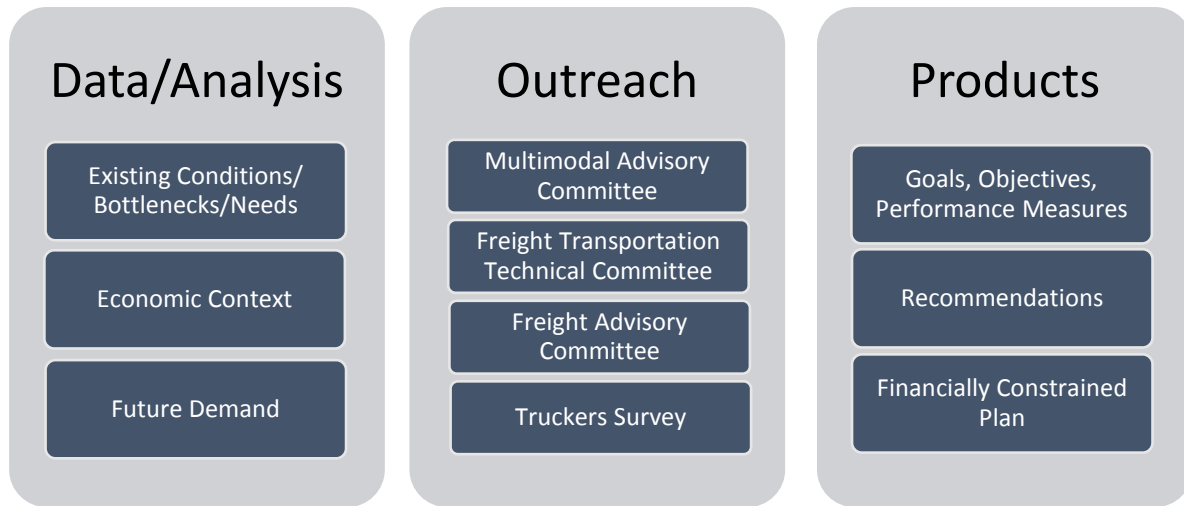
Data/Analysis

Existing Conditions/ Bottlenecks/Needs

Economic Context

Future Demand

Outreach

Multimodal Advisory Committee

Freight Transportation Technical Committee

Freight Advisory Committee

Truckers Survey

Products

Goals, Objectives, Performance Measures

Recommendations

Financially Constrained Plan